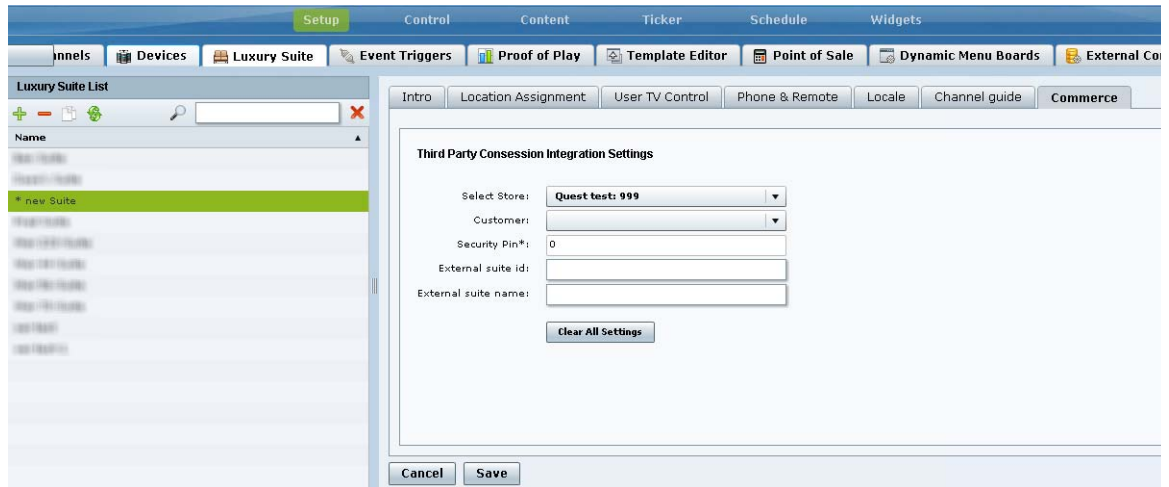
Setup Control Content Ticker Schedule Widgets

nnels Devices Luxury Suite Event Triggers Proof of Play Template Editor Point of Sale Dynamic Menu Boards External Co

Luxury Suite List

Name

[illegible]
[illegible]
* new Suite
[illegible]
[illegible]
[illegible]
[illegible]
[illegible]
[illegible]
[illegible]

Intro Location Assignment User TV Control Phone & Remote Locale Channel guide Commerce

Third Party Consession Integration Settings

Select Store: Quest test: 999

Customer:

Security Pin*: 0

External suite id:

External suite name:

Clear All Settings

Cancel Save